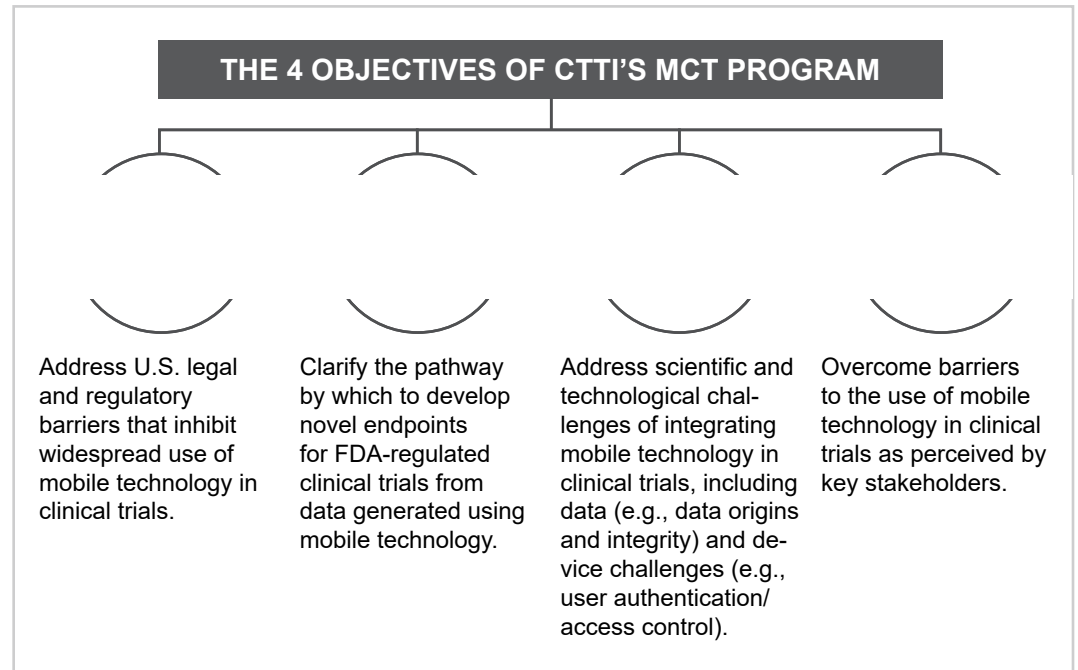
THE 4 OBJECTIVES OF CTTI'S MCT PROGRAM

Address U.S. legal and regulatory barriers that inhibit widespread use of mobile technology in clinical trials.

Clarify the pathway by which to develop novel endpoints for FDA-regulated clinical trials from data generated using mobile technology.

Address scientific and technological challenges of integrating mobile technology in clinical trials, including data (e.g., data origins and integrity) and device challenges (e.g., user authentication/ access control).

Overcome barriers to the use of mobile technology in clinical trials as perceived by key stakeholders.